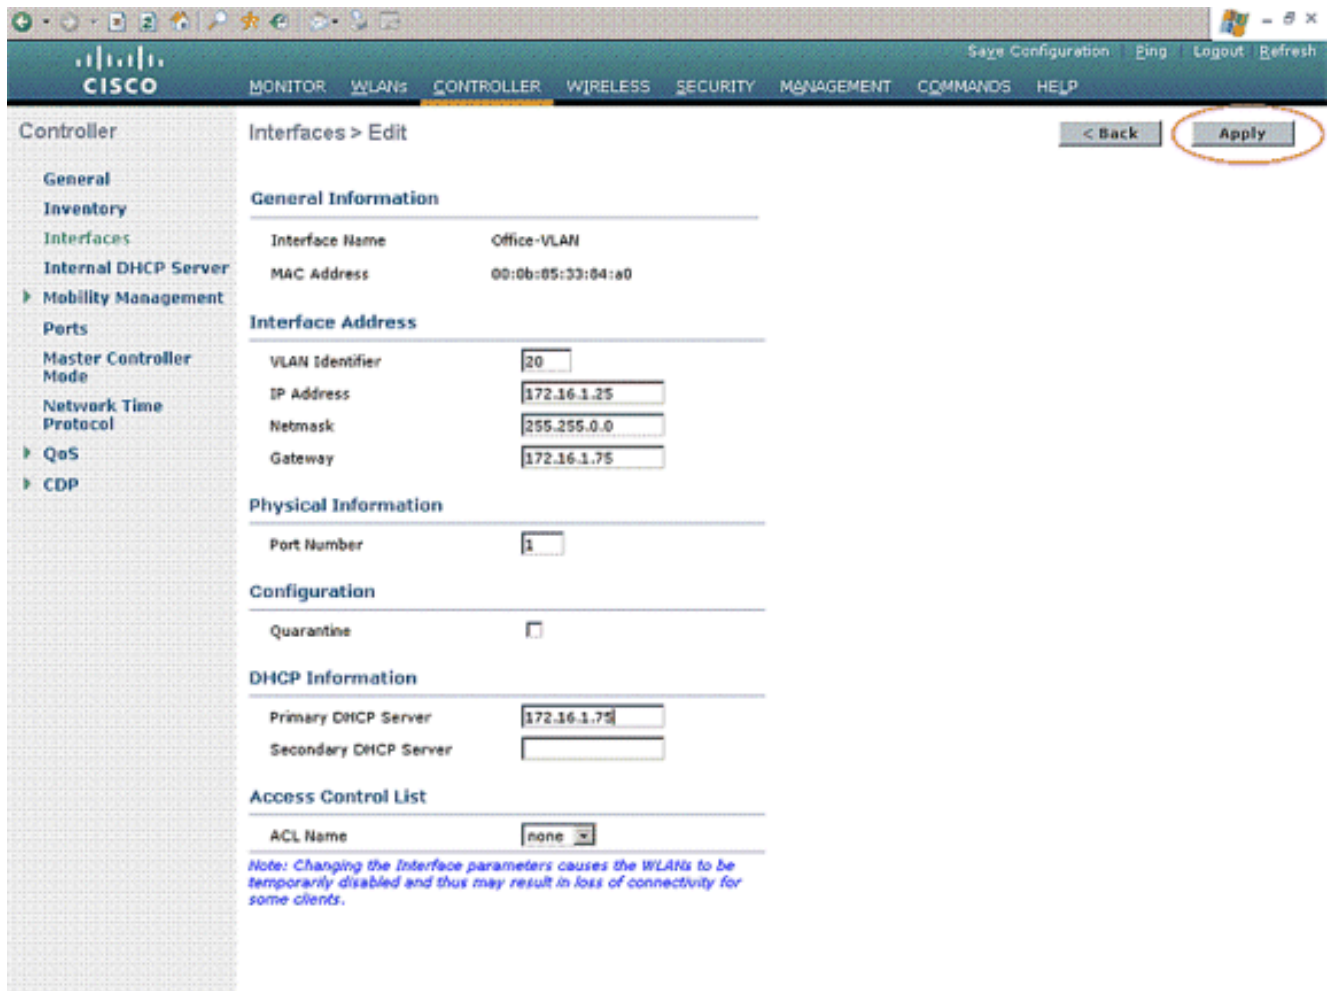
CISCO

Save Configuration | Ping | Logout | Refresh

MONITOR WLANs CONTROLLER WIRELESS SECURITY MANAGEMENT COMMANDS HELP

Controller

General
Inventory
Interfaces
Internal DHCP Server
Mobility Management
Ports
Master Controller Mode
Network Time Protocol
QoS
CDP

Interfaces > Edit

< Back
Apply

General Information

Interface Name Office-VLAN
MAC Address 00:0b:85:33:84:a0

Interface Address

VLAN Identifier 20
IP Address 172.16.1.25
Netmask 255.255.0.0
Gateway 172.16.1.75

Physical Information

Port Number 1

Configuration

Quarantine

DHCP Information

Primary DHCP Server 172.16.1.75
Secondary DHCP Server

Access Control List

ACL Name none

Note: Changing the Interface parameters causes the WLANs to be temporarily disabled and thus may result in loss of connectivity for some clients.